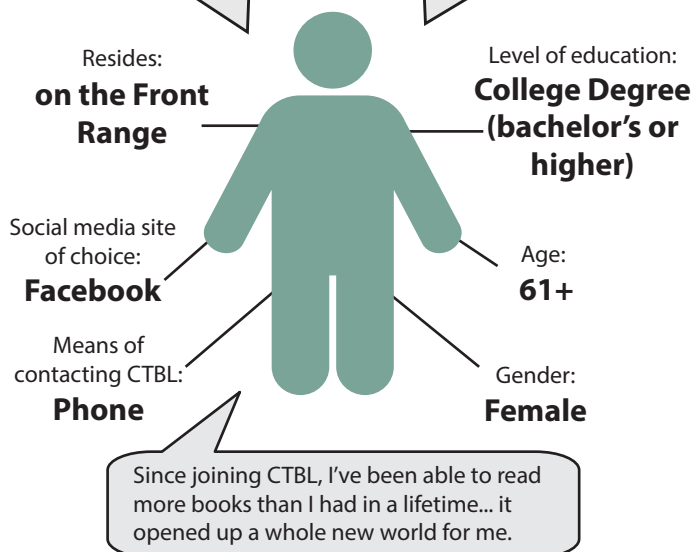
Resides:
**on the Front Range**

Level of education:
**College Degree (bachelor's or higher)**

Social media site of choice:
**Facebook**

Age:
**61+**

Means of contacting CTBL:
**Phone**

Gender:
**Female**

Since joining CTBL, I've been able to read more books than I had in a lifetime... it opened up a whole new world for me.